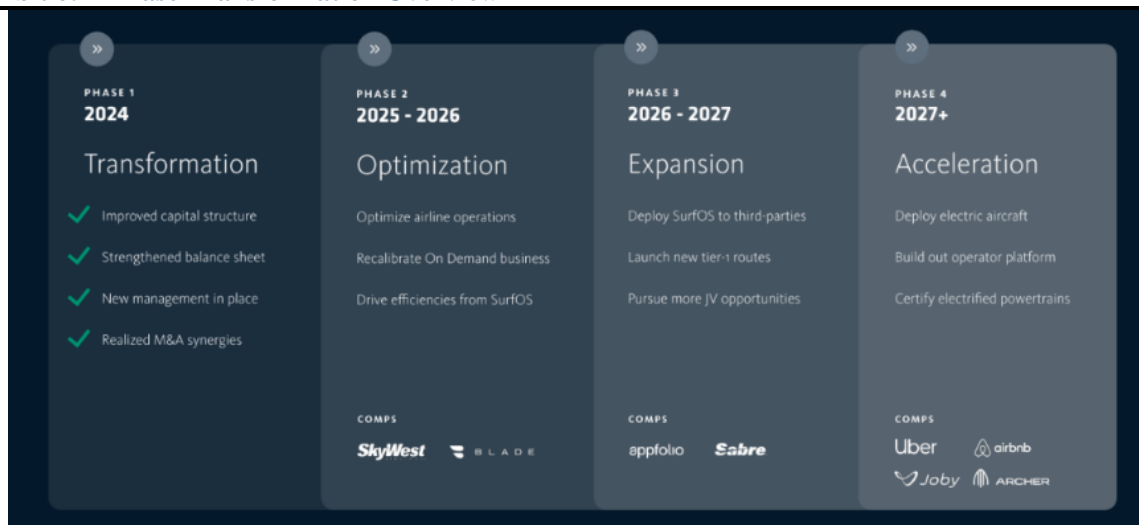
»

PHASE 1
2024

Transformation

Improved capital structure

Strengthened balance sheet

New management in place

Realized M&A synergies

»

PHASE 2
2025 - 2026

Optimization

Optimize airline operations

Recalibrate On Demand business

Drive efficiencies from SurfOS

COMPS

SkyWest BLADE

»

PHASE 3
2026 - 2027

Expansion

Deploy SurfOS to third-parties

Launch new tier-1 routes

Pursue more JV opportunities

COMPS

appfolio Sabre

»

PHASE 4
2027+

Acceleration

Deploy electric aircraft

Build out operator platform

Certify electrified powertrains

COMPS

Uber airbnb

Joby ARCHER